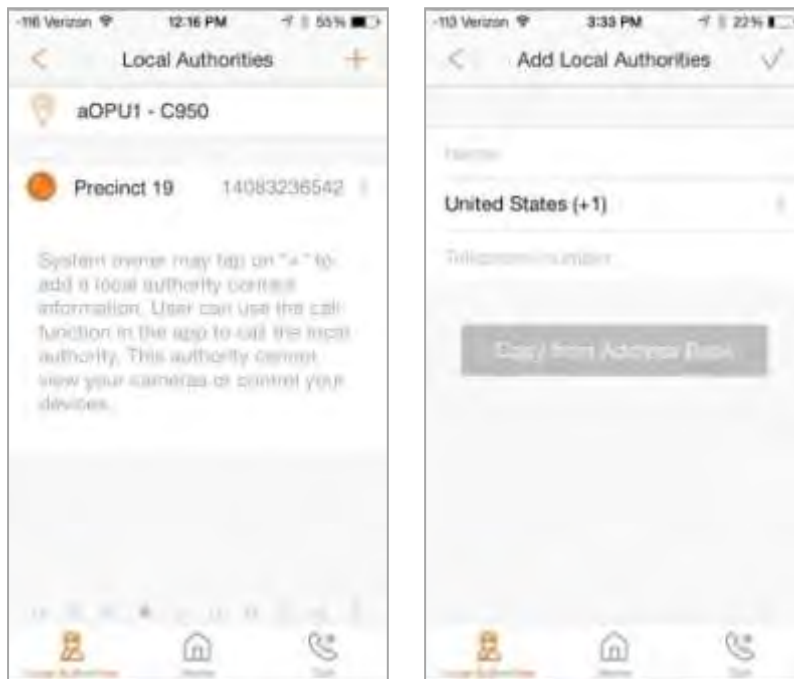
-116 Verizon 12:16 PM 55%

Local Authorities

aOPU1 - C950

Precinct 19 14083236542

System owner may tap on "+" to add a local authority contact information. User can use the call function in the app to call the local authority. This authority cannot view your cameras or control your devices.

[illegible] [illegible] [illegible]

-110 Verizon 3:33 PM 22%

Add Local Authorities

Name

United States (+1)

Telephone number

Copy from Address Book

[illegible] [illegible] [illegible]